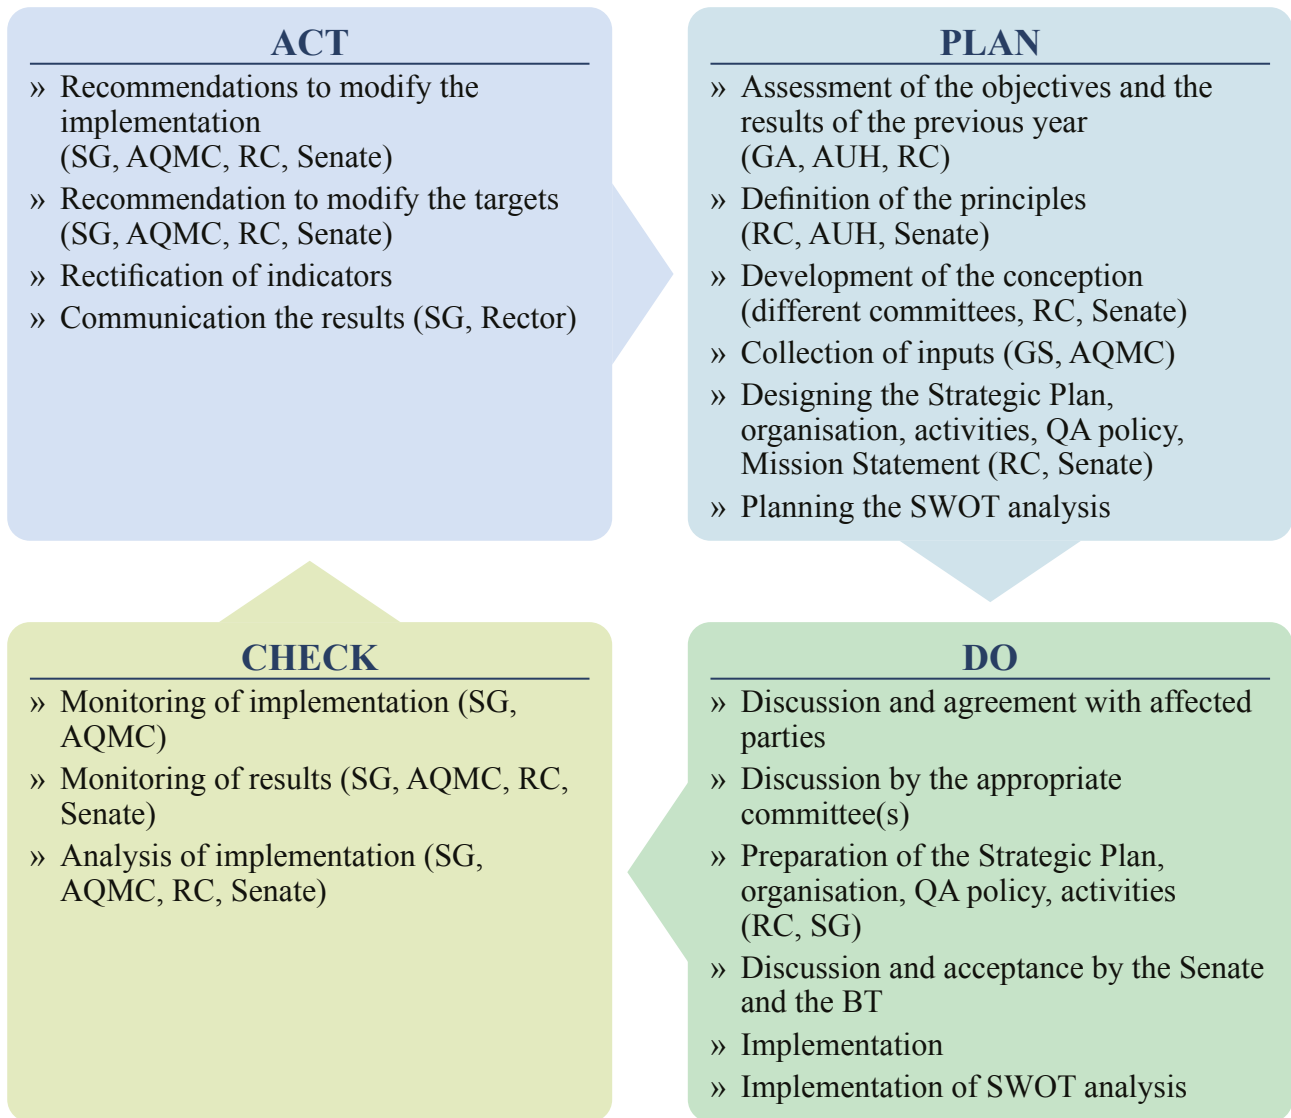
ACT

» Recommendations to modify the implementation (SG, AQMC, RC, Senate)
» Recommendation to modify the targets (SG, AQMC, RC, Senate)
» Rectification of indicators
» Communication the results (SG, Rector)

PLAN

» Assessment of the objectives and the results of the previous year (GA, AUH, RC)
» Definition of the principles (RC, AUH, Senate)
» Development of the conception (different committees, RC, Senate)
» Collection of inputs (GS, AQMC)
» Designing the Strategic Plan, organisation, activities, QA policy, Mission Statement (RC, Senate)
» Planning the SWOT analysis

CHECK

» Monitoring of implementation (SG, AQMC)
» Monitoring of results (SG, AQMC, RC, Senate)
» Analysis of implementation (SG, AQMC, RC, Senate)

DO

» Discussion and agreement with affected parties
» Discussion by the appropriate committee(s)
» Preparation of the Strategic Plan, organisation, QA policy, activities (RC, SG)
» Discussion and acceptance by the Senate and the BT
» Implementation
» Implementation of SWOT analysis